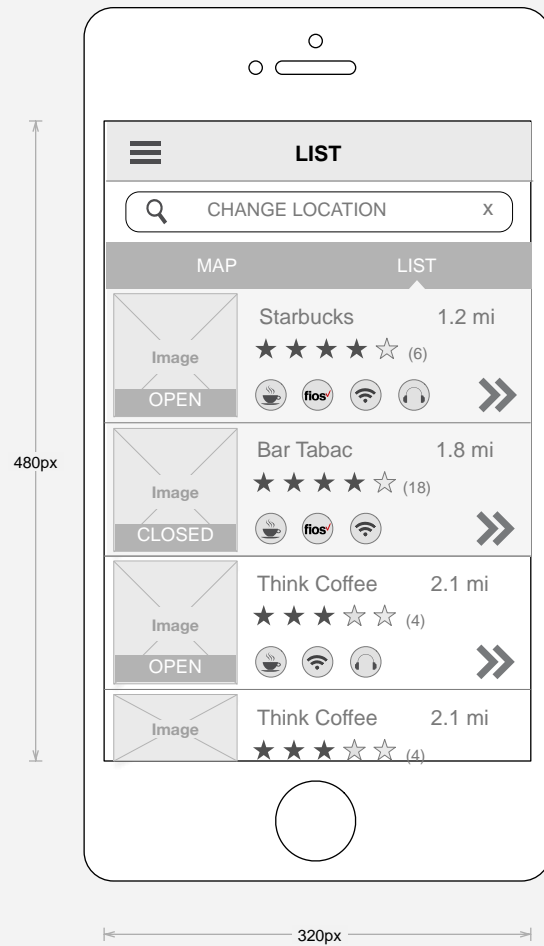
480px

LIST

CHANGE LOCATION x

MAP LIST

Image
OPEN

Starbucks 1.2 mi
★★★★☆ (6)
fios

Image
CLOSED

Bar Tabac 1.8 mi
★★★★☆ (18)
fios

Image
OPEN

Think Coffee 2.1 mi
★★★☆☆ (4)

Image

Think Coffee 2.1 mi
★★★☆☆ (4)

320px